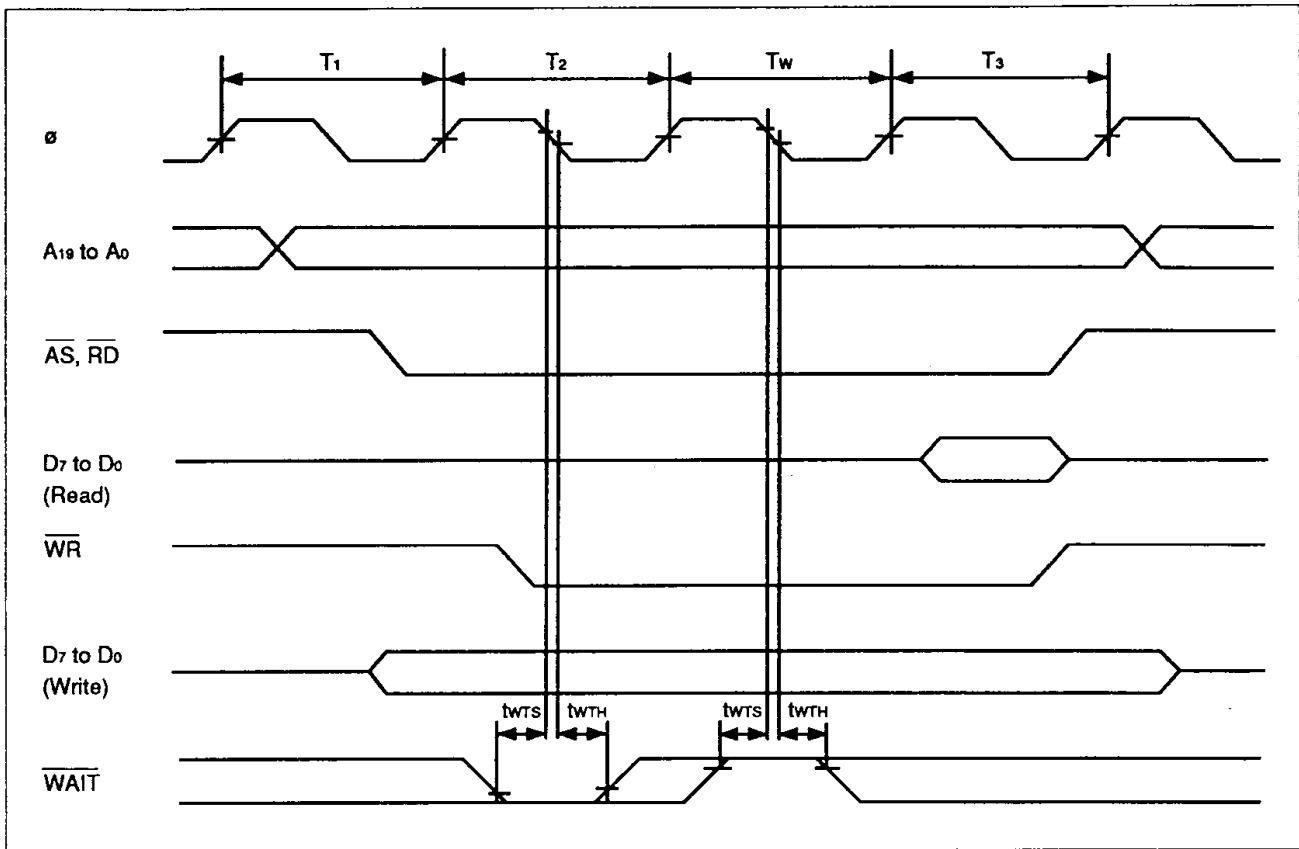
$T_1$ $T_2$ $T_W$ $T_3$

ø

$A_{19}$ to $A_0$

$\overline{AS}$, $\overline{RD}$

$D_7$ to $D_0$ (Read)

$\overline{WR}$

$D_7$ to $D_0$ (Write)

$t_{WTS}$ $t_{WTH}$ $t_{WTS}$ $t_{WTH}$

$\overline{WAIT}$